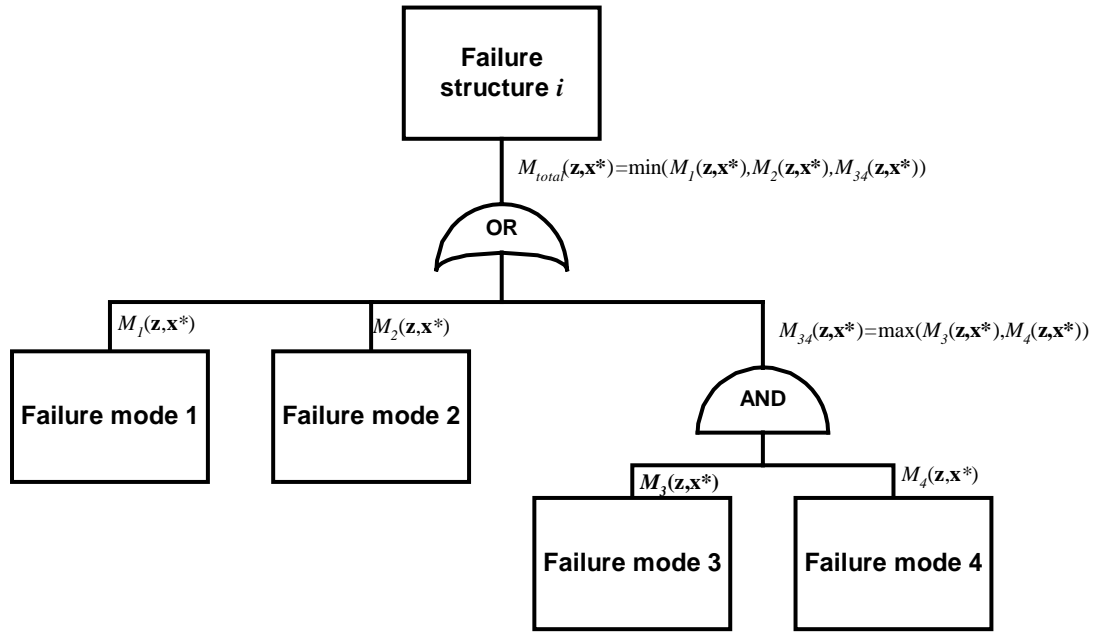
Failure structure $i$

$M_{total}(\mathbf{z},\mathbf{x^*})=\min(M_1(\mathbf{z},\mathbf{x^*}),M_2(\mathbf{z},\mathbf{x^*}),M_{34}(\mathbf{z},\mathbf{x^*}))$

OR

$M_1(\mathbf{z},\mathbf{x}^*)$

$M_2(\mathbf{z},\mathbf{x}^*)$

$M_{34}(\mathbf{z},\mathbf{x^*})=\max(M_3(\mathbf{z},\mathbf{x^*}),M_4(\mathbf{z},\mathbf{x^*}))$

Failure mode 1

Failure mode 2

AND

$M_3(\mathbf{z},\mathbf{x^*})$

$M_4(\mathbf{z},\mathbf{x}^*)$

Failure mode 3

Failure mode 4